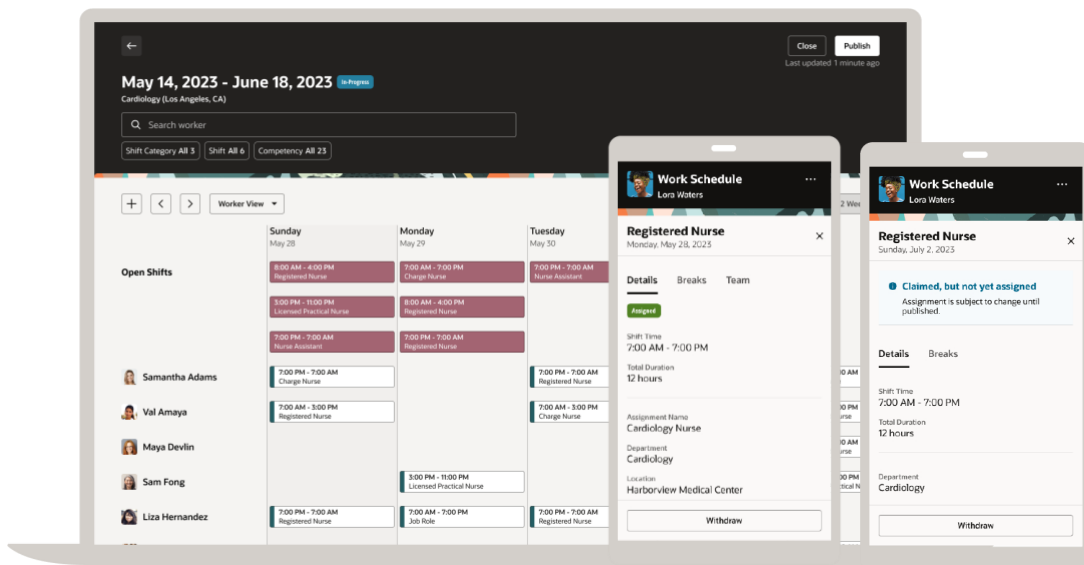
Close
Publish
Last updated 1 minute ago

May 14, 2023 - June 18, 2023 In-Progress
Cardiology (Los Angeles, CA)

Search worker

Shift Category All 3
Shift All 6
Competency All 23

Worker View

| | Sunday May 28 | Monday May 29 | Tuesday May 30 |
|---|---|---|---|
| Open Shifts | 8:00 AM - 4:00 PM Registered Nurse | 7:00 AM - 7:00 PM Charge Nurse | 7:00 AM - 7:00 PM Nurse Assistant |
| | 3:00 PM - 11:00 PM Licensed Practical Nurse | 8:00 AM - 4:00 PM Registered Nurse | |
| | 7:00 PM - 7:00 AM Nurse Assistant | 7:00 AM - 7:00 PM Registered Nurse | |
| Samantha Adams | 7:00 PM - 7:00 AM Charge Nurse | | 7:00 AM - 7:00 PM Registered Nurse |
| Val Amaya | 7:00 AM - 3:00 PM Registered Nurse | | 7:00 AM - 3:00 PM Charge Nurse |
| Maya Devlin | | | |
| Sam Fong | | 3:00 PM - 11:00 PM Licensed Practical Nurse | |
| Liza Hernandez | 7:00 PM - 7:00 AM Registered Nurse | 7:00 PM - 7:00 AM Job Role | 7:00 PM - 7:00 AM Registered Nurse |

2 We

Work Schedule
Lora Waters

Registered Nurse
Monday, May 28, 2023

Details Breaks Team

Assigned

Shift Time
7:00 AM - 7:00 PM
Total Duration
12 hours

Assignment Name
Cardiology Nurse
Department
Cardiology
Location
Harborview Medical Center

Withdraw

Work Schedule
Lora Waters

Registered Nurse
Sunday, July 2, 2023

Claimed, but not yet assigned
Assignment is subject to change until published.

Details Breaks

Shift Time
7:00 AM - 7:00 PM
Total Duration
12 hours

Department
Cardiology

Withdraw